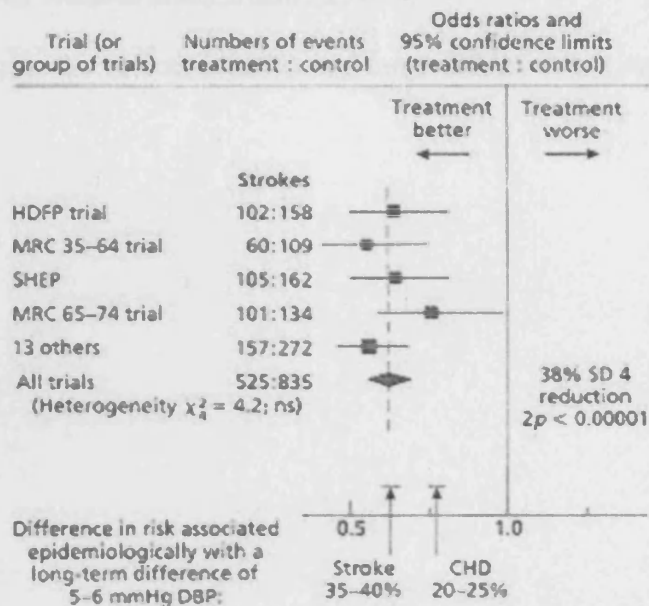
| Trial (or group of trials) | Numbers of events treatment : control | Odds ratios and 95% confidence limits (treatment : control) |
|---|---|---|
| | | Treatment better ⟵ | Treatment worse ⟶ |
| | Strokes | |
| HDFP trial | 102:158 | |
| MRC 35–64 trial | 60:109 | |
| SHEP | 105:162 | |
| MRC 65–74 trial | 101:134 | |
| 13 others | 157:272 | |
| All trials (Heterogeneity $\chi^2_4 = 4.2$; ns) | 525:835 | 38% SD 4 reduction $2p < 0.00001$ |

0.5
1.0

Difference in risk associated epidemiologically with a long-term difference of 5–6 mmHg DBP:

Stroke 35–40%

CHD 20–25%